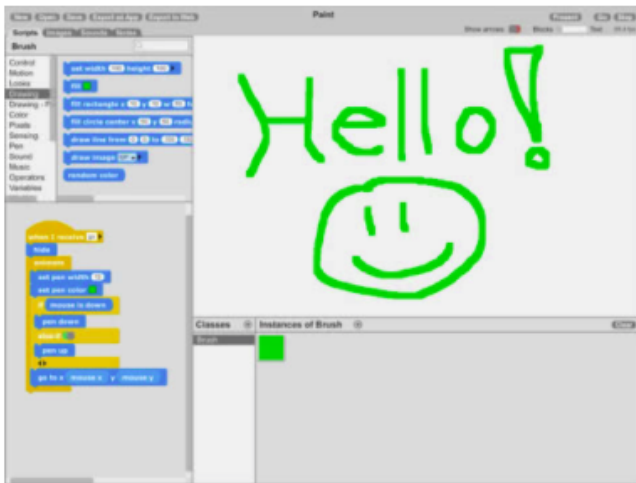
New Open Save Export as App Export to Web
Paint
Present Go Stop
Scripts Images Sounds Notes
Show arrows Blocks Text
Brush
Control
Motion
Looks
Drawing
Drawing - P
Color
Pixels
Sensing
Pen
Sound
Music
Operators
Variables
set width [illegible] height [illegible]
fill
fill rectangle x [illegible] y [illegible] w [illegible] h
fill circle center x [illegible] y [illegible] radius
draw line from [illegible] to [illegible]
draw image
random color
when I receive go
hide
forever
set pen width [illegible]
set pen color
if mouse is down
pen down
else if
pen up
go to x mouse x y mouse y
Hello!
Classes
Instances of Brush
Brush
Clear